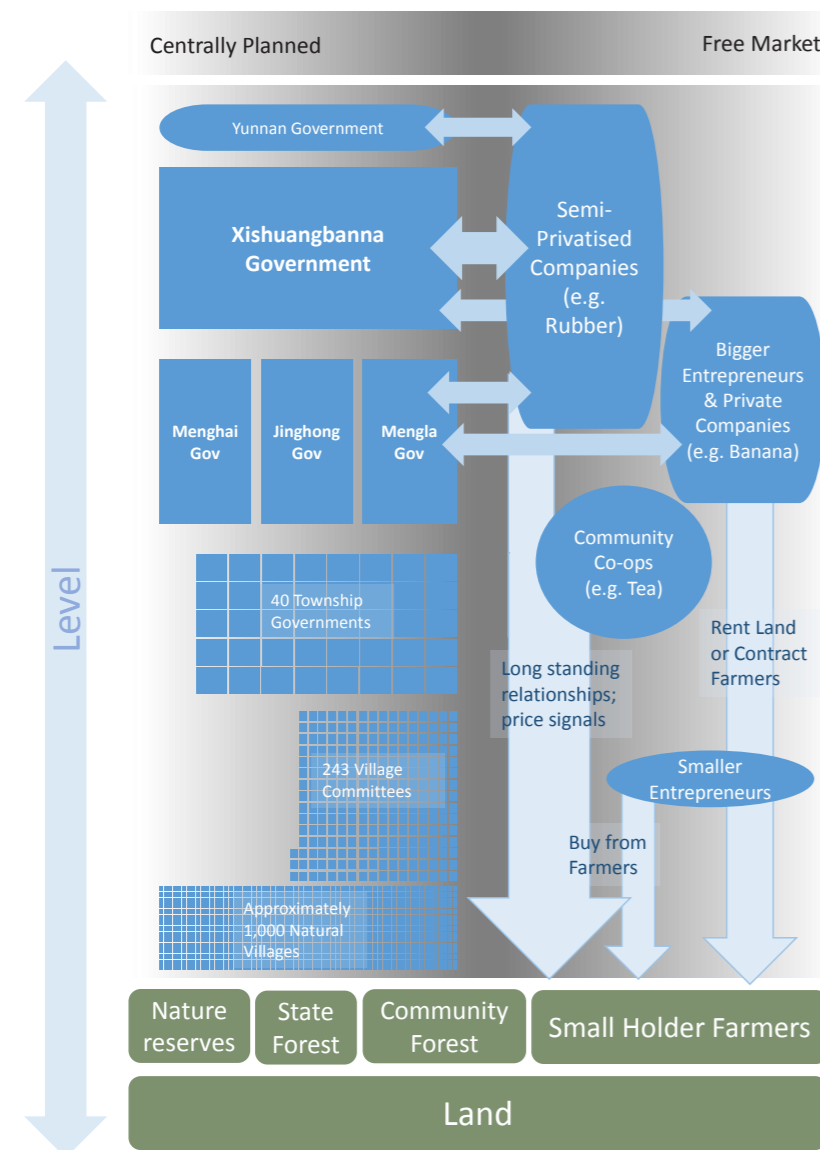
Centrally Planned

Free Market

Level

Yunnan Government

Xishuangbanna Government

Semi-Privatised Companies (e.g. Rubber)

Bigger Entrepreneurs & Private Companies (e.g. Banana)

Menghai Gov

Jinghong Gov

Mengla Gov

Community Co-ops (e.g. Tea)

40 Township Governments

Long standing relationships; price signals

Rent Land or Contract Farmers

243 Village Committees

Smaller Entrepreneurs

Buy from Farmers

Approximately 1,000 Natural Villages

Nature reserves

State Forest

Community Forest

Small Holder Farmers

Land